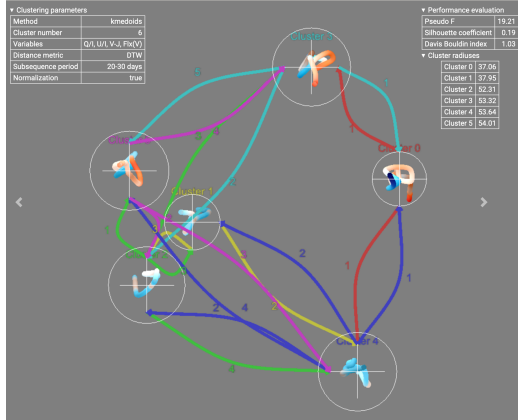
▾ Clustering parameters

| Method | kmedoids |
|---|---|
| Cluster number | 6 |
| Variables | Q/I, U/I, V-J, Flx(V) |
| Distance metric | DTW |
| Subsequence period | 20-30 days |
| Normalization | true |

▾ Performance evaluation

| Pseudo F | 19.21 |
|---|---|
| Silhouette coefficient | 0.19 |
| Davis Bouldin index | 1.03 |

▾ Cluster radiuses

| Cluster 0 | 37.06 |
|---|---|
| Cluster 1 | 37.95 |
| Cluster 2 | 52.31 |
| Cluster 3 | 53.32 |
| Cluster 4 | 53.64 |
| Cluster 5 | 54.01 |

Cluster 5
Cluster 0
Cluster 1
Cluster 4
5
1
1
4
1
1
1
2
2
4
2
3
3
1